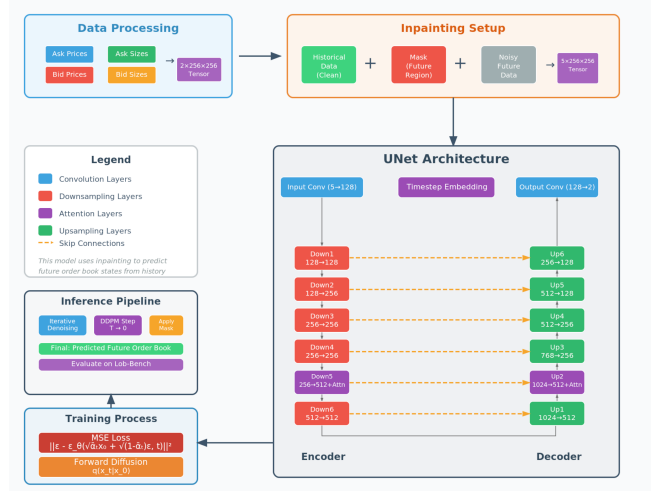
Data Processing

Ask Prices
Ask Sizes
Bid Prices
Bid Sizes
$\rightarrow$ 2×256×256 Tensor

Inpainting Setup

Historical Data (Clean)
+
Mask (Future Region)
+
Noisy Future Data
$\rightarrow$ 5×256×256 Tensor

Legend

Convolution Layers
Downsampling Layers
Attention Layers
Upsampling Layers
Skip Connections

This model uses inpainting to predict future order book states from history

UNet Architecture

Input Conv (5→128)
Timestep Embedding
Output Conv (128→2)

Down1 128→128
Down2 128→256
Down3 256→256
Down4 256→256
Down5 256→512+Attn
Down6 512→512

Up6 256→128
Up5 512→128
Up4 512→256
Up3 768→256
Up2 1024→512+Attn
Up1 1024→512

Encoder
Decoder

Inference Pipeline

Iterative Denoising
DDPM Step T → 0
Apply Mask
Final: Predicted Future Order Book
Evaluate on Lob-Bench

Training Process

MSE Loss
$||\epsilon - \epsilon\_\theta(\sqrt{\bar{\alpha}_t}x_0 + \sqrt{(1-\bar{\alpha}_t)}\epsilon, t)||^2$
Forward Diffusion
q(x\_t|x\_0)